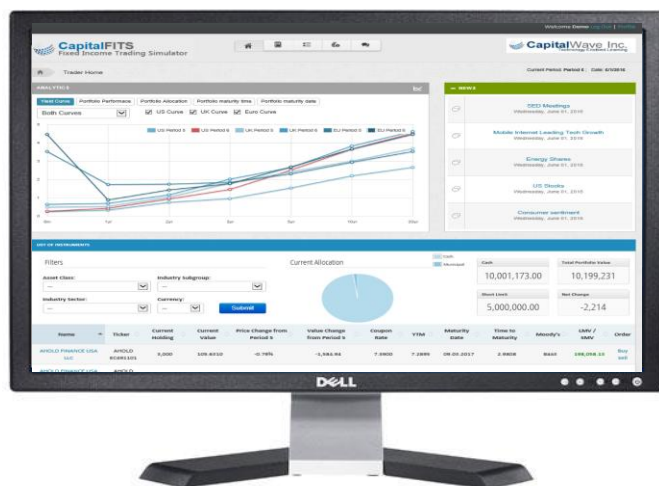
Welcome Demo Log Out | Profile

CapitalFITS
Fixed Income Trading Simulator

CapitalWave Inc.

Trader Home

Current Period: Period 5 Date: 6/1/2016

ANALYTICS

Yield Curve | Portfolio Performance | Portfolio Allocation | Portfolio maturity time | Portfolio maturity date

Both Curves

US Curve UK Curve Euro Curve

US Period 5 US Period 6 UK Period 5 UK Period 6 EU Period 5 EU Period 6

NEWS

FED Meetings
Wednesday, June 01, 2016

Mobile Internet Leading Tech Growth
Wednesday, June 01, 2016

Energy Shares
Wednesday, June 01, 2016

US Stocks
Wednesday, June 01, 2016

Consumer sentiment
Wednesday, June 01, 2016

LIST OF INSTRUMENTS

Filters

Asset Class:
Industry Subgroup:
Industry Sector:
Currency:
Submit

Current Allocation

Cash
Municipal

Cash
10,001,173.00

Total Portfolio Value
10,199,231

Short Limit
5,000,000.00

Net Change
-2,214

| Name | Ticker | Current Holding | Current Value | Price Change from Period 5 | Value Change from Period 5 | Coupon Rate | YTM | Maturity Date | Time to Maturity | Moody's | LMV / SMV | Order |
|---|---|---|---|---|---|---|---|---|---|---|---|---|
| AHOLD FINANCE USA LLC | AHOLD 6C091101 | 3,000 | 109.4010 | -0.70% | -2,581.86 | 7.3900 | 7.2899 | 09.20.2017 | 2.8608 | Baa3 | 198,058.10 | Buy Sell |
| AHOLD FINANCE USA | AHOLD | | | | | | | | | | | |

DELL